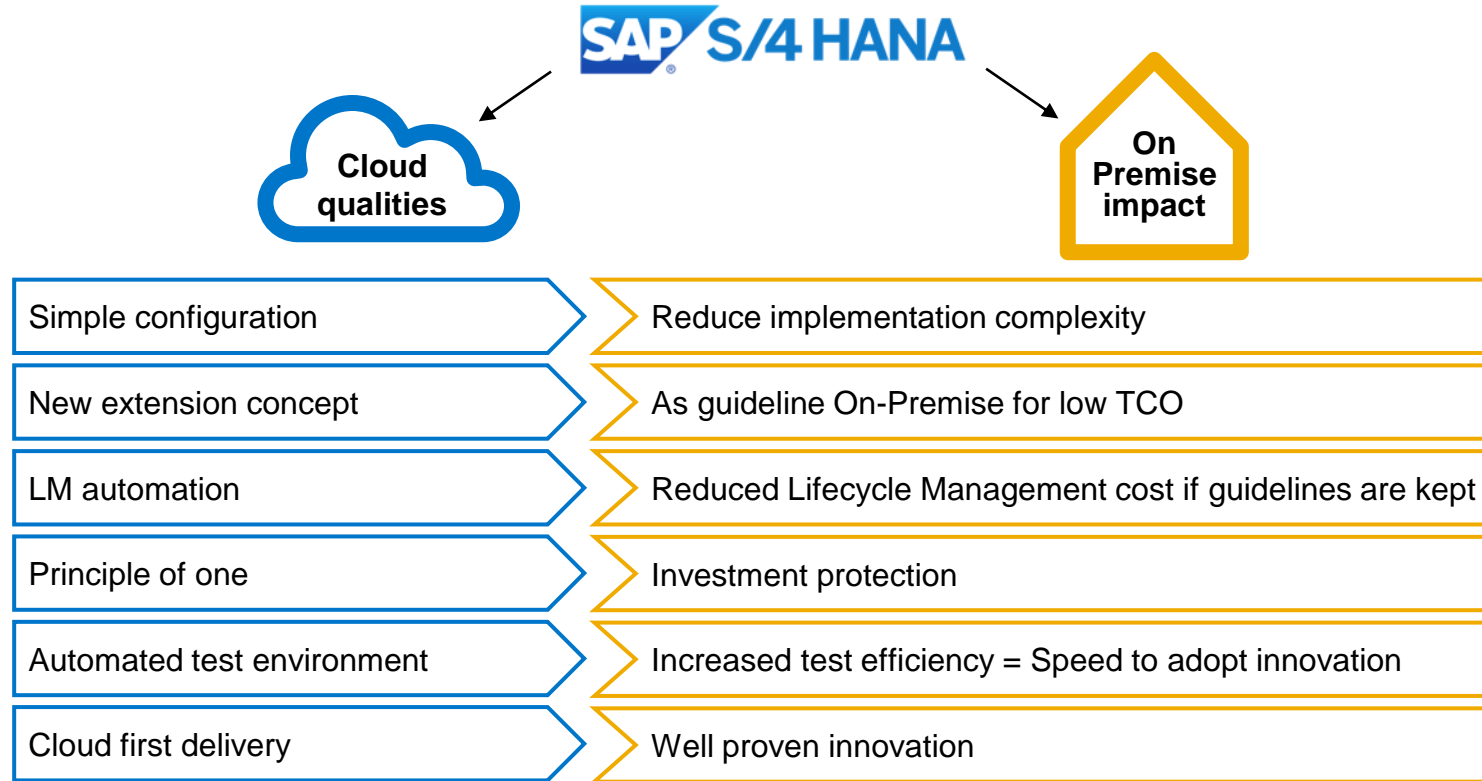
SAP® S/4 HANA

Cloud qualities

On Premise impact

Simple configuration
Reduce implementation complexity

New extension concept
As guideline On-Premise for low TCO

LM automation
Reduced Lifecycle Management cost if guidelines are kept

Principle of one
Investment protection

Automated test environment
Increased test efficiency = Speed to adopt innovation

Cloud first delivery
Well proven innovation